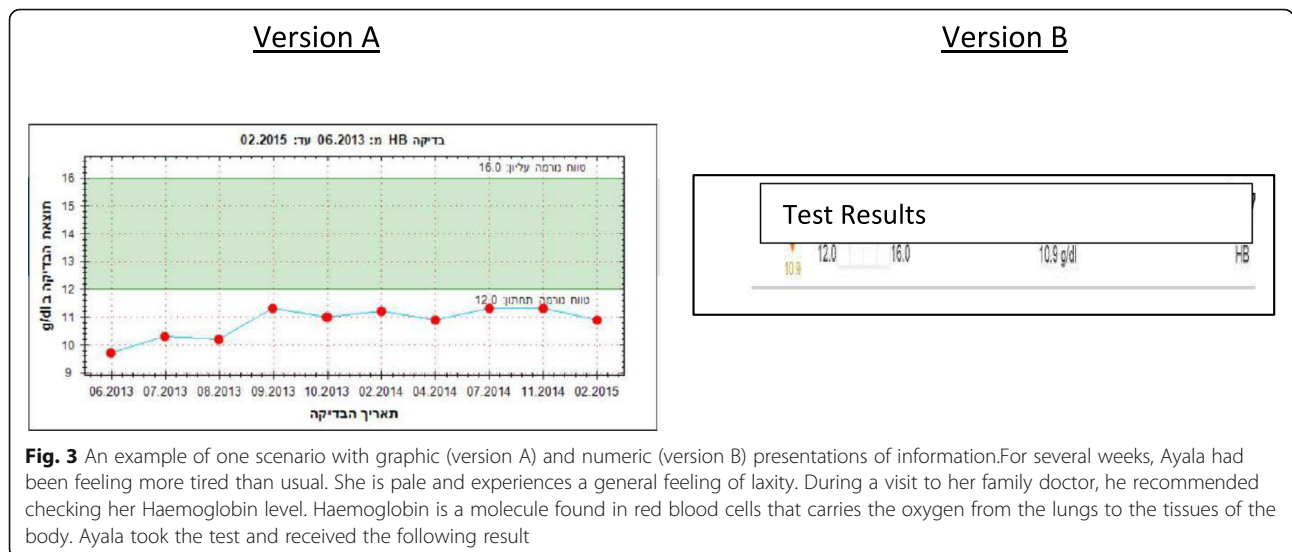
Version A

Version B

בדיקה HB מ: 06.2013 עד: 02.2015

טווח נורמה עליון: 16.0

טווח נורמה תחתון: 12.0

תוצאת הבדיקה ב g/dl

16
15
14
13
12
11
10
9

06.2013 07.2013 08.2013 09.2013 10.2013 02.2014 04.2014 07.2014 11.2014 02.2015

תאריך הבדיקה

Test Results

10.9 12.0 16.0 10.9 g/dl HB

**Fig. 3** An example of one scenario with graphic (version A) and numeric (version B) presentations of information.For several weeks, Ayala had been feeling more tired than usual. She is pale and experiences a general feeling of laxity. During a visit to her family doctor, he recommended checking her Haemoglobin level. Haemoglobin is a molecule found in red blood cells that carries the oxygen from the lungs to the tissues of the body. Ayala took the test and received the following result